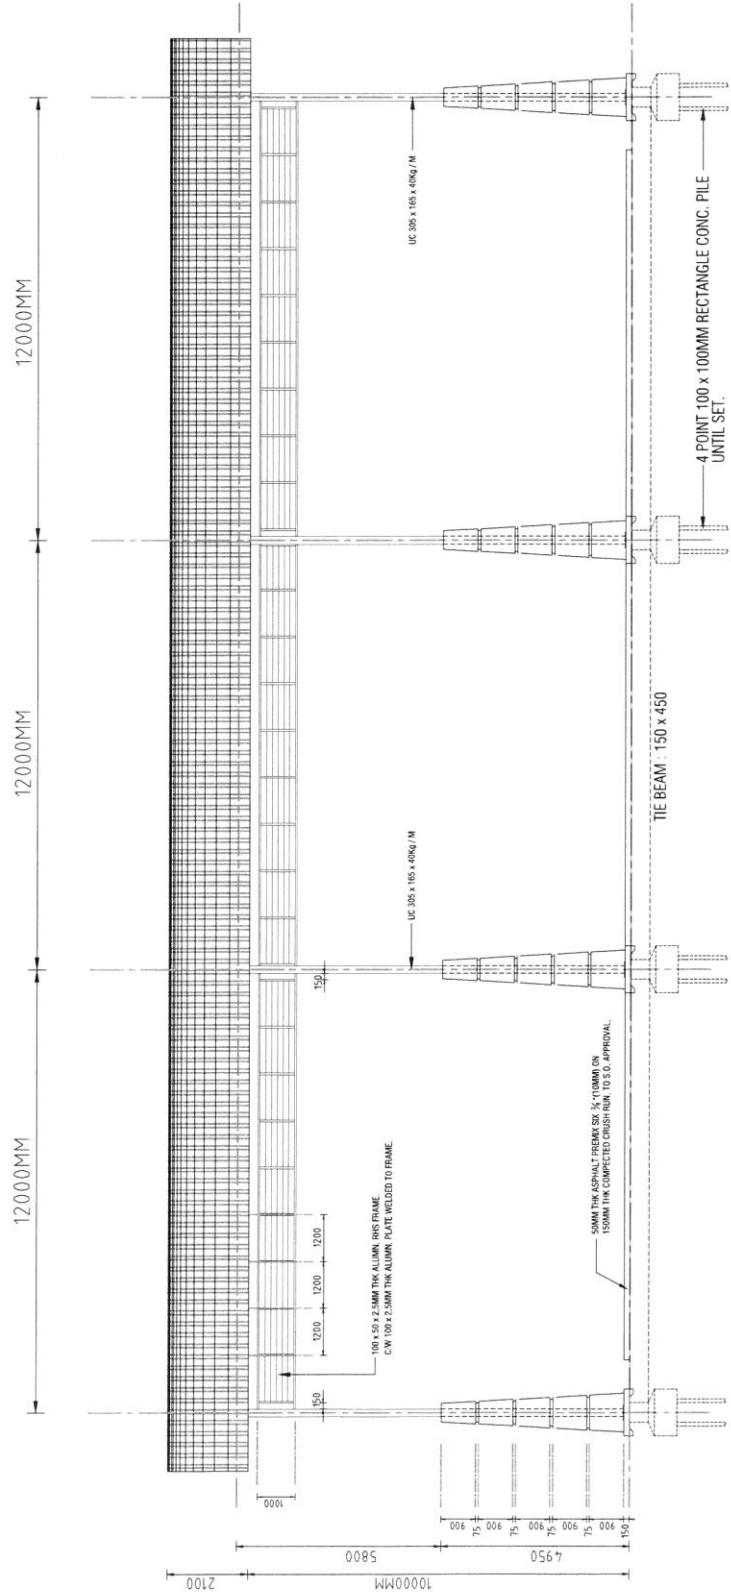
12000MM

12000MM

12000MM

UC 305 x 165 x 40Kg / M

4 POINT 100 x 100MM RECTANGLE CONC. PILE UNTIL SET.

TIE BEAM : 150 x 450

UC 305 x 165 x 40Kg / M

150

50MM THK ASPHALT PREMIX SIX ⅜"(10MM) ON 150MM THK COMPECTED CRUSH RUN. TO S.O. APPROVAL.

100 x 50 x 2.5MM THK ALUMN. RHS FRAME C/W 100 x 2.5MM THK ALUMN. PLATE WELDED TO FRAME.

1200

1200

1200

150

1000

900

75

900

75

900

75

900

75

900

150

5800

4950

2100

10000MM